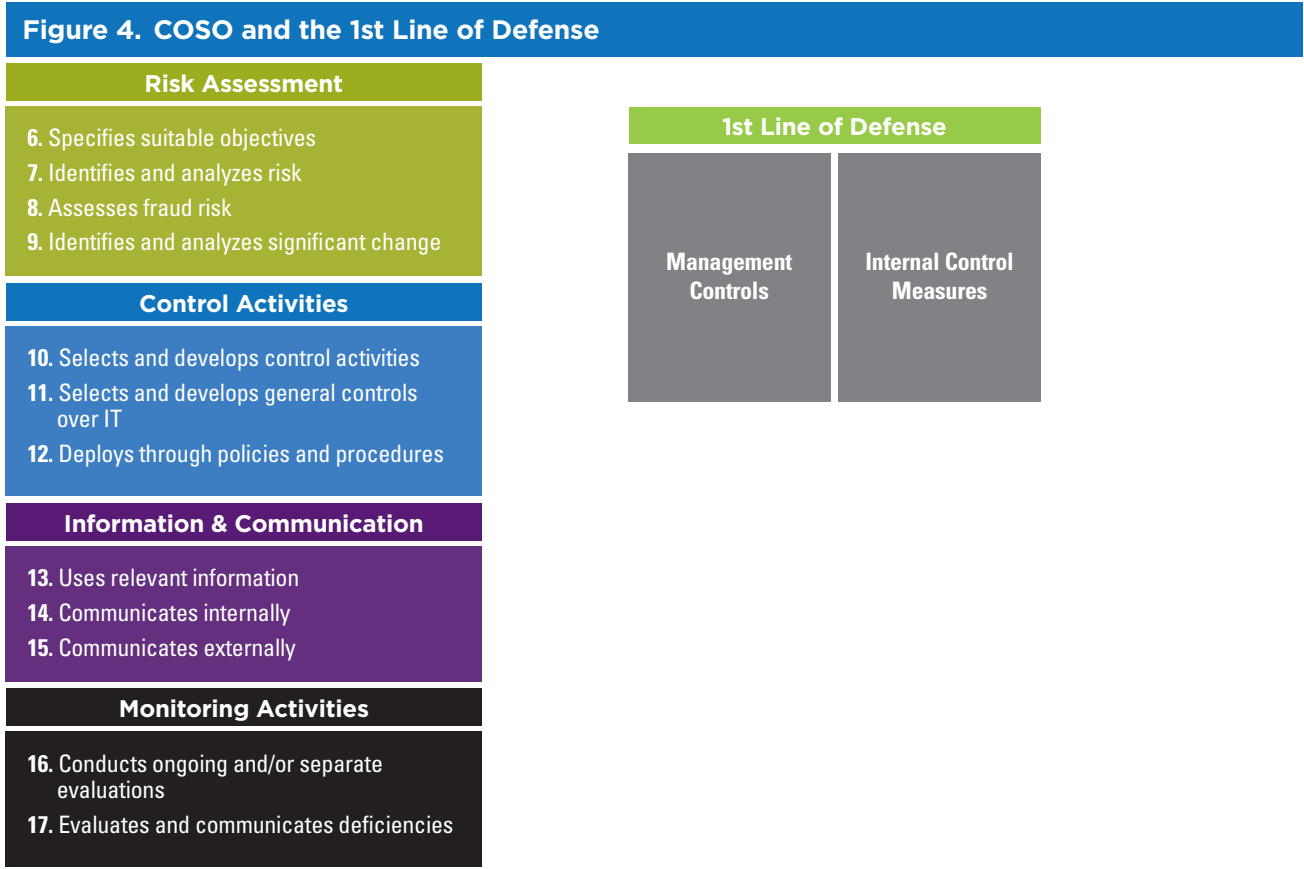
Figure 4. COSO and the 1st Line of Defense

Risk Assessment

6. Specifies suitable objectives
7. Identifies and analyzes risk
8. Assesses fraud risk
9. Identifies and analyzes significant change

Control Activities

10. Selects and develops control activities
11. Selects and develops general controls over IT
12. Deploys through policies and procedures

Information & Communication

13. Uses relevant information
14. Communicates internally
15. Communicates externally

Monitoring Activities

16. Conducts ongoing and/or separate evaluations
17. Evaluates and communicates deficiencies

1st Line of Defense

Management Controls

Internal Control Measures